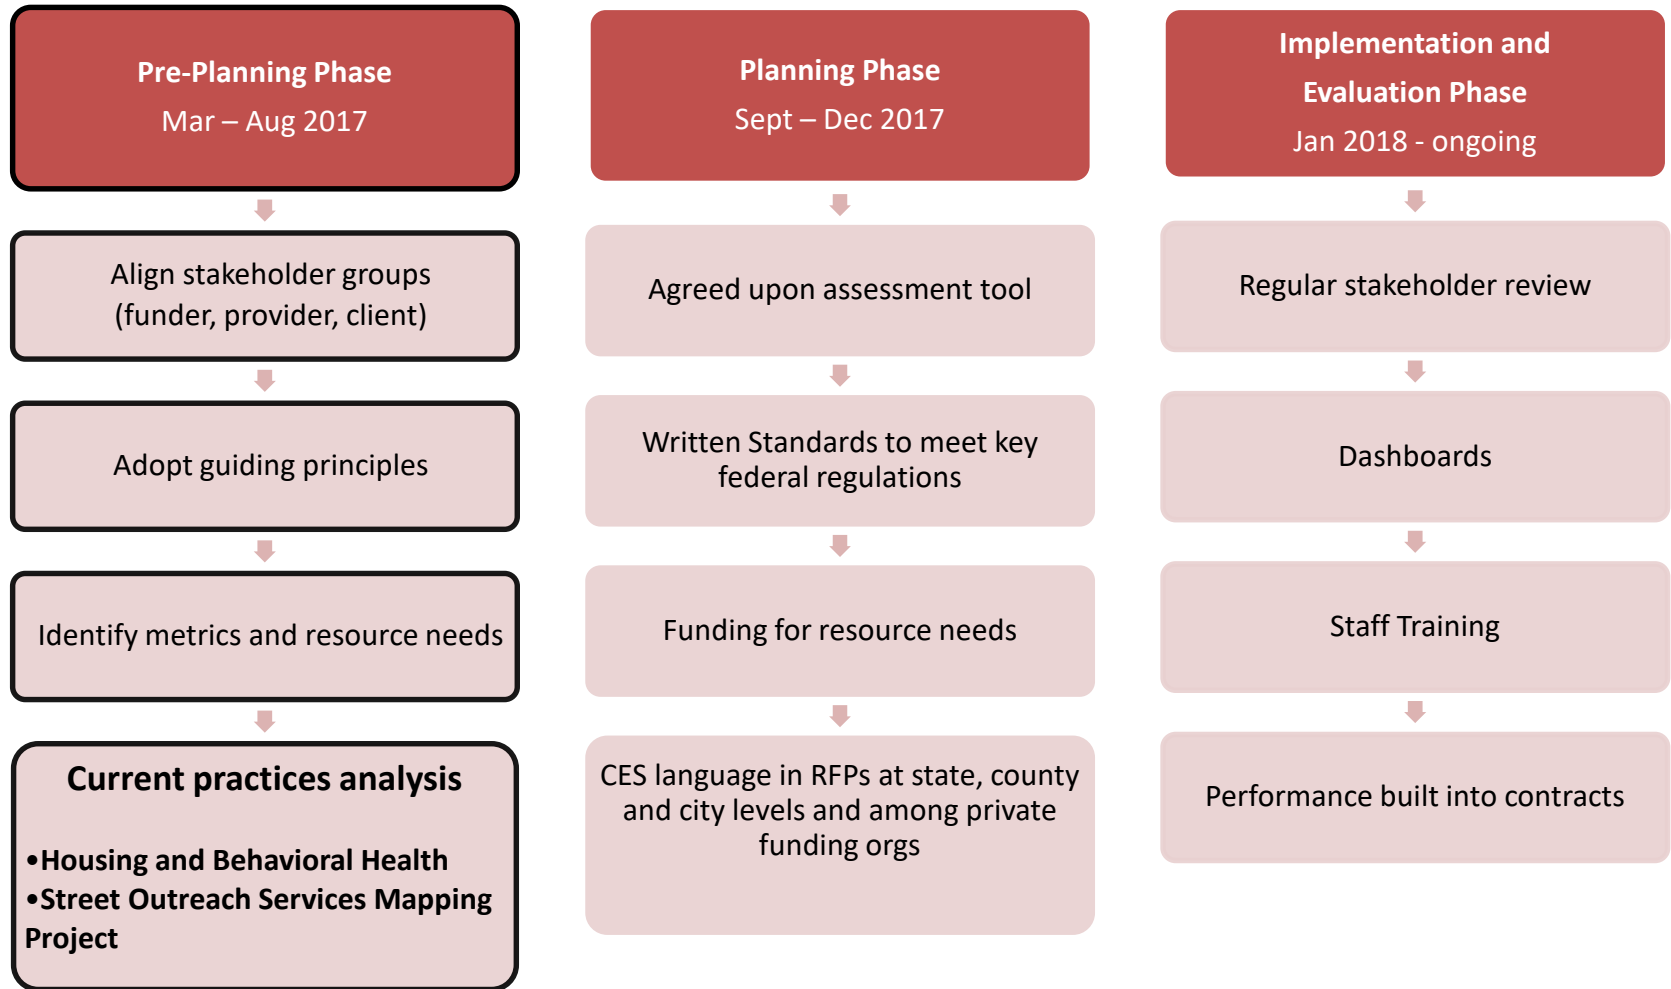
Pre-Planning Phase
Mar – Aug 2017

Align stakeholder groups (funder, provider, client)

Adopt guiding principles

Identify metrics and resource needs

Current practices analysis

•Housing and Behavioral Health
•Street Outreach Services Mapping Project

Planning Phase
Sept – Dec 2017

Agreed upon assessment tool

Written Standards to meet key federal regulations

Funding for resource needs

CES language in RFPs at state, county and city levels and among private funding orgs

Implementation and Evaluation Phase
Jan 2018 - ongoing

Regular stakeholder review

Dashboards

Staff Training

Performance built into contracts